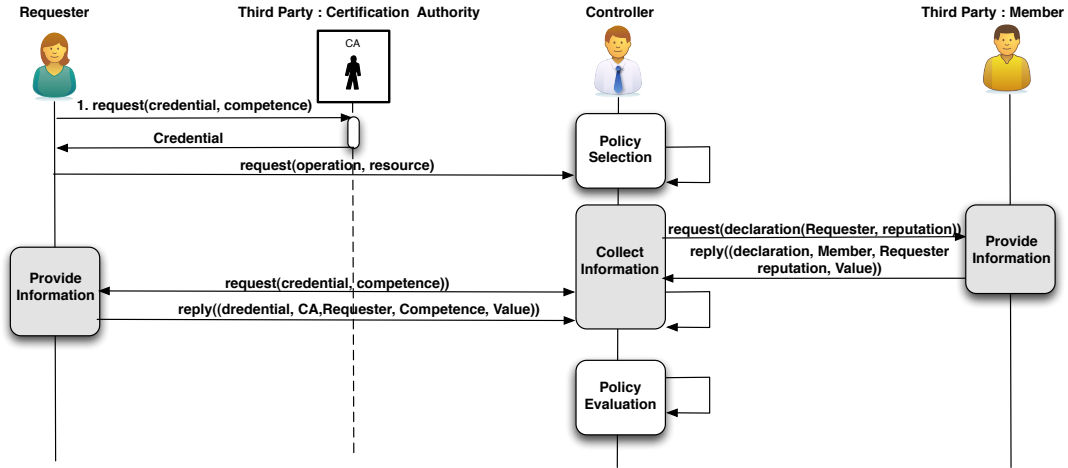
Requester

Third Party : Certification Authority

CA

Controller

Third Party : Member

1. request(credential, competence)

Credential

request(operation, resource)

Policy Selection

Collect Information

request(declaration(Requester, reputation))

reply((declaration, Member, Requester reputation, Value))

Provide Information

Provide Information

request(credential, competence))

reply((dredential, CA,Requester, Competence, Value))

Policy Evaluation